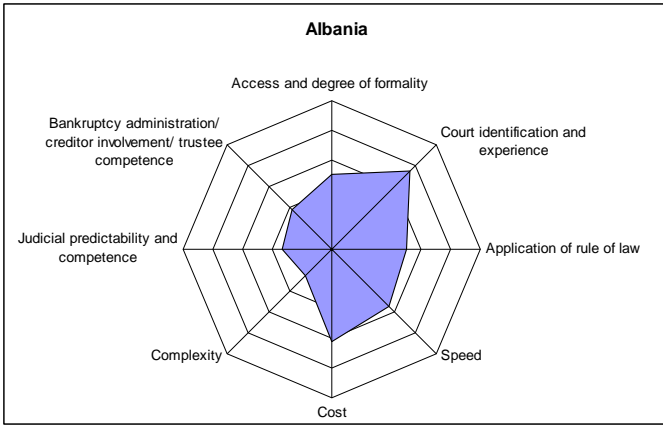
Albania

Access and degree of formality

Bankruptcy administration/ creditor involvement/ trustee competence

Court identification and experience

Judicial predictability and competence

Application of rule of law

Complexity

Speed

Cost